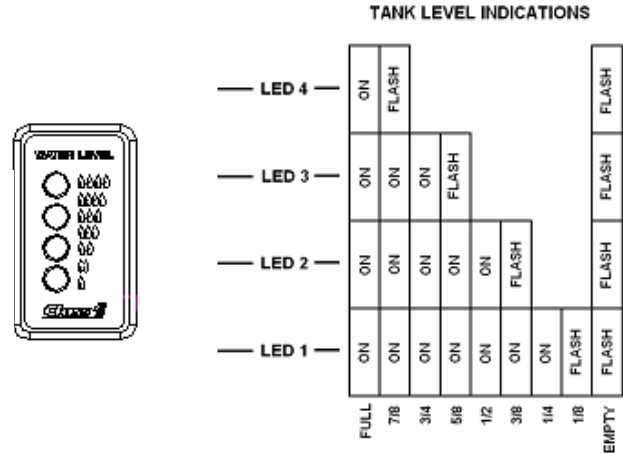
WATER LEVEL

TANK LEVEL INDICATIONS

| | FULL | 7/8 | 3/4 | 5/8 | 1/2 | 3/8 | 1/4 | 1/8 | EMPTY |
|---|---|---|---|---|---|---|---|---|---|
| LED 4 | ON | FLASH | | | | | | | FLASH |
| LED 3 | ON | ON | ON | FLASH | | | | | FLASH |
| LED 2 | ON | ON | ON | ON | ON | FLASH | | | FLASH |
| LED 1 | ON | ON | ON | ON | ON | ON | ON | FLASH | FLASH |